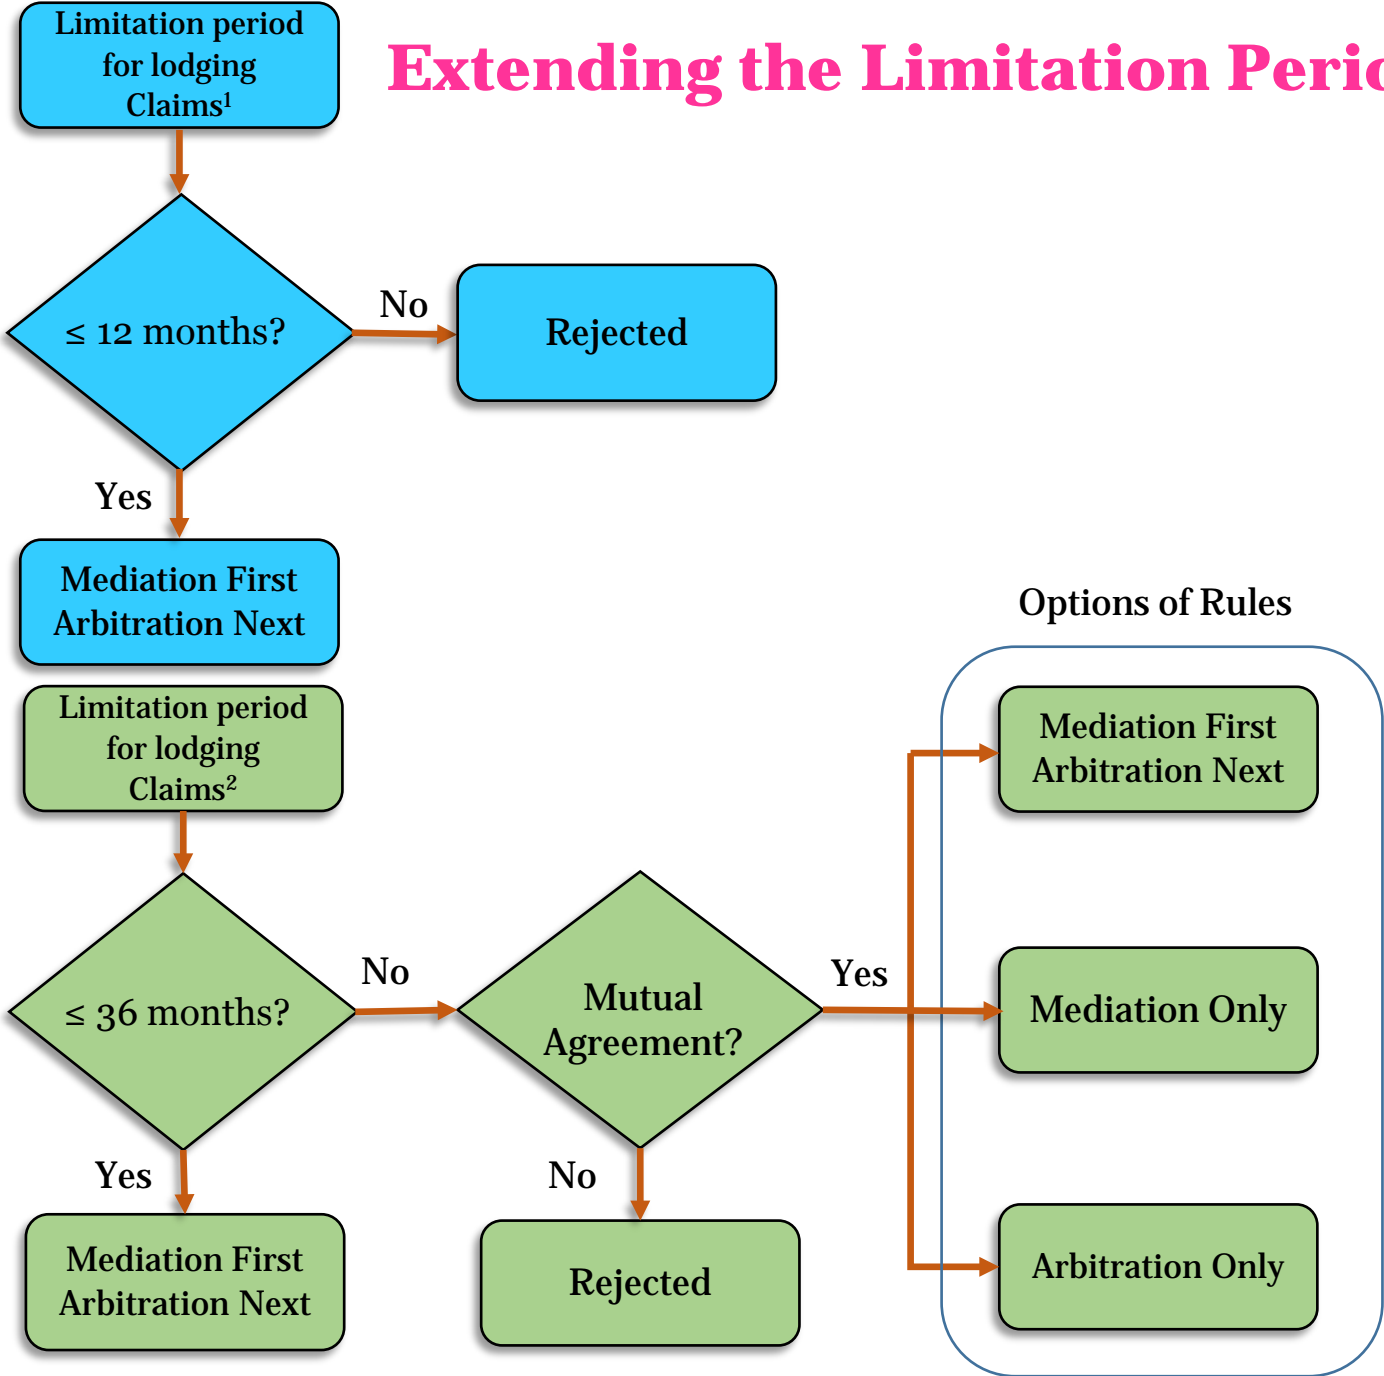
Limitation period for lodging Claims$^1$

Extending the Limitation Peri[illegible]

$\leq$ 12 months?

No

Rejected

Yes

Mediation First Arbitration Next

Options of Rules

Limitation period for lodging Claims$^2$

Mediation First Arbitration Next

$\leq$ 36 months?

No

Mutual Agreement?

Yes

Mediation Only

Yes

No

Mediation First Arbitration Next

Rejected

Arbitration Only